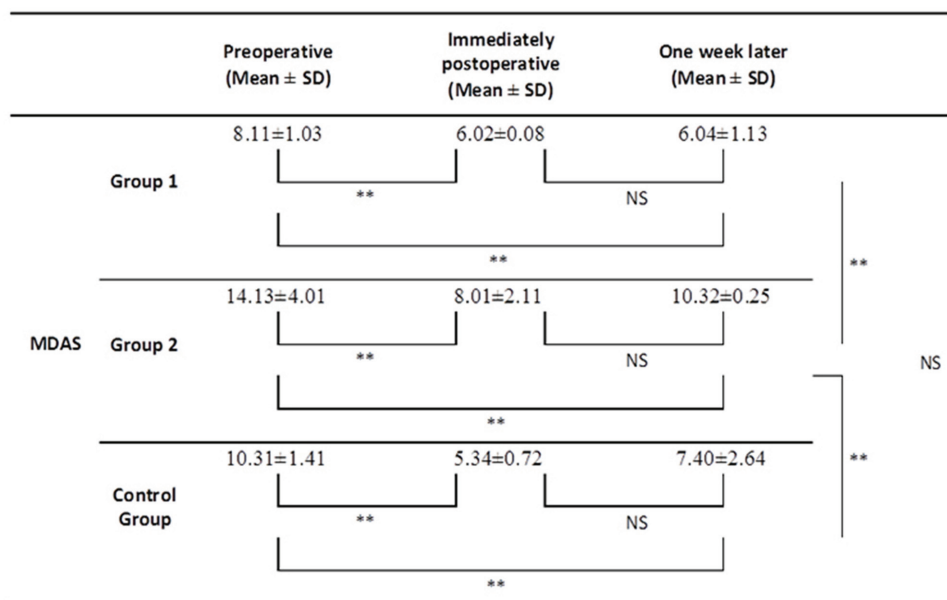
| | | Preoperative (Mean ± SD) | Immediately postoperative (Mean ± SD) | One week later (Mean ± SD) |
|---|---|---|---|---|
| MDAS | Group 1 | 8.11±1.03 | 6.02±0.08 | 6.04±1.13 |
| | Group 2 | 14.13±4.01 | 8.01±2.11 | 10.32±0.25 |
| | Control Group | 10.31±1.41 | 5.34±0.72 | 7.40±2.64 |

Group 1: ** NS **
Group 2: ** NS **
Control Group: ** NS **

**
**
NS